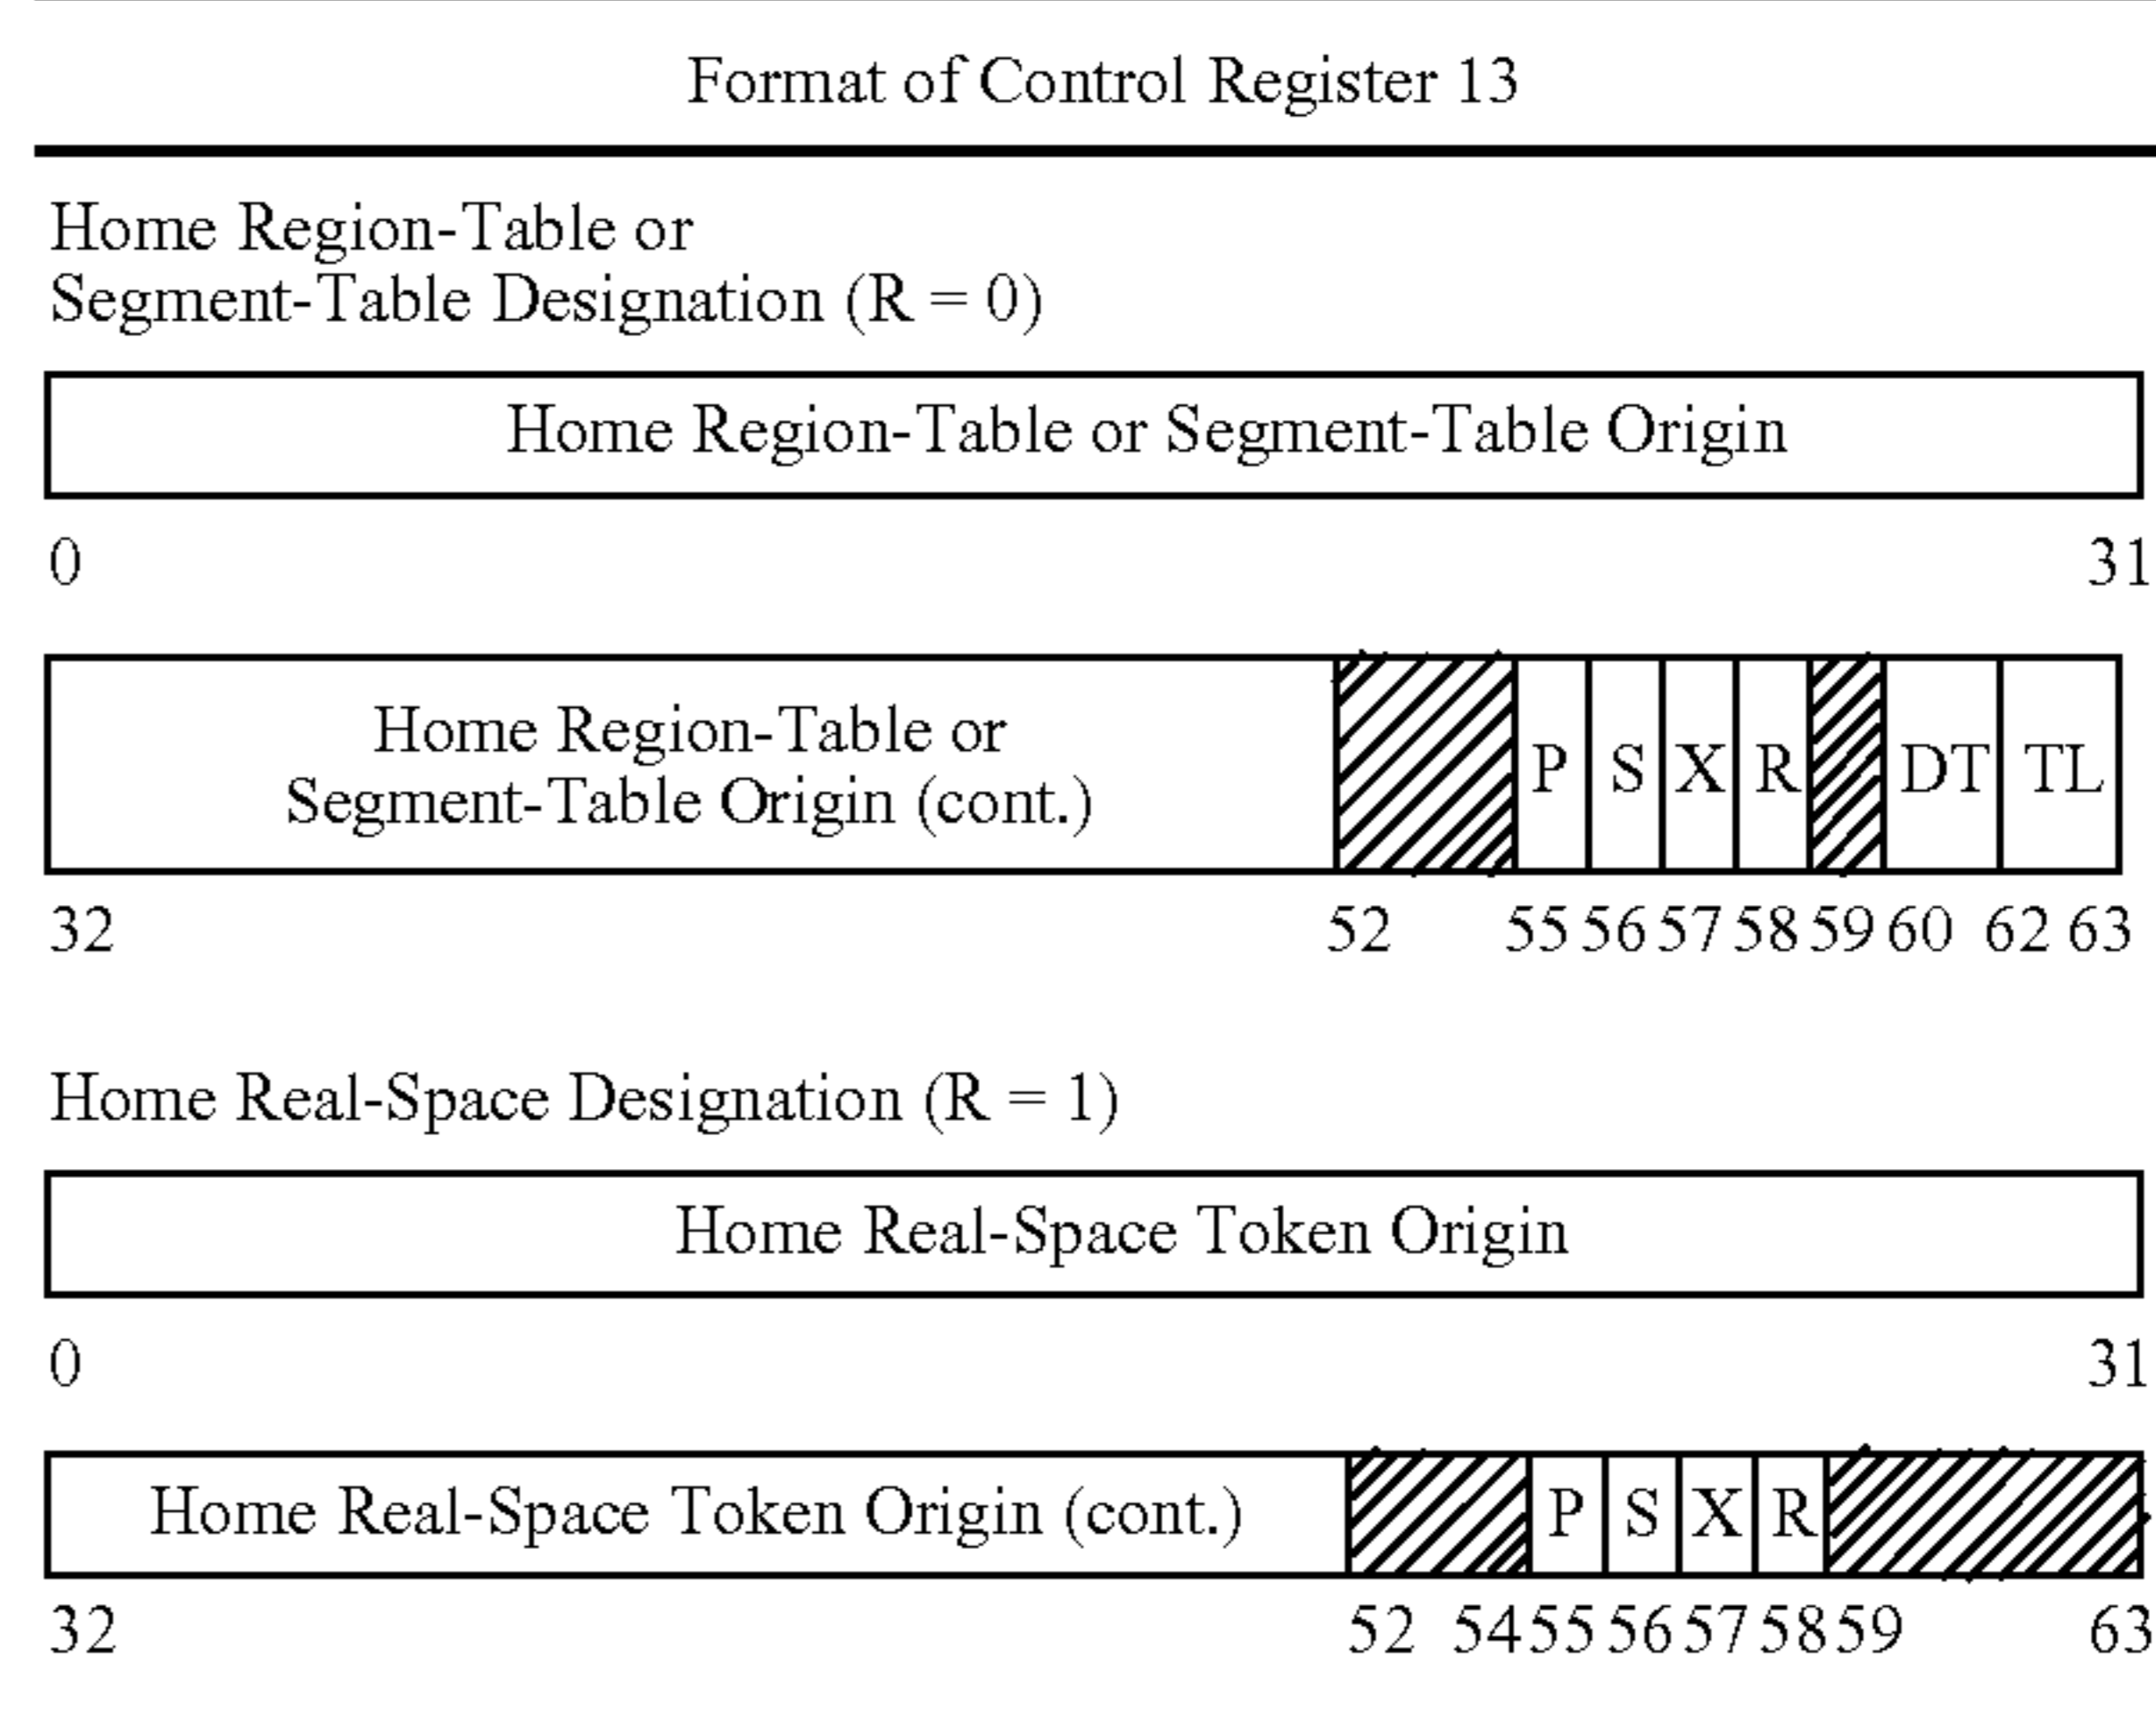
Format of Control Register 13

Home Region-Table or Segment-Table Designation (R = 0)

Home Region-Table or Segment-Table Origin

0 31

Home Region-Table or Segment-Table Origin (cont.) P S X R DT TL

32 52 55 56 57 58 59 60 62 63

Home Real-Space Designation (R = 1)

Home Real-Space Token Origin

0 31

Home Real-Space Token Origin (cont.) P S X R

32 52 54 55 56 57 58 59 63